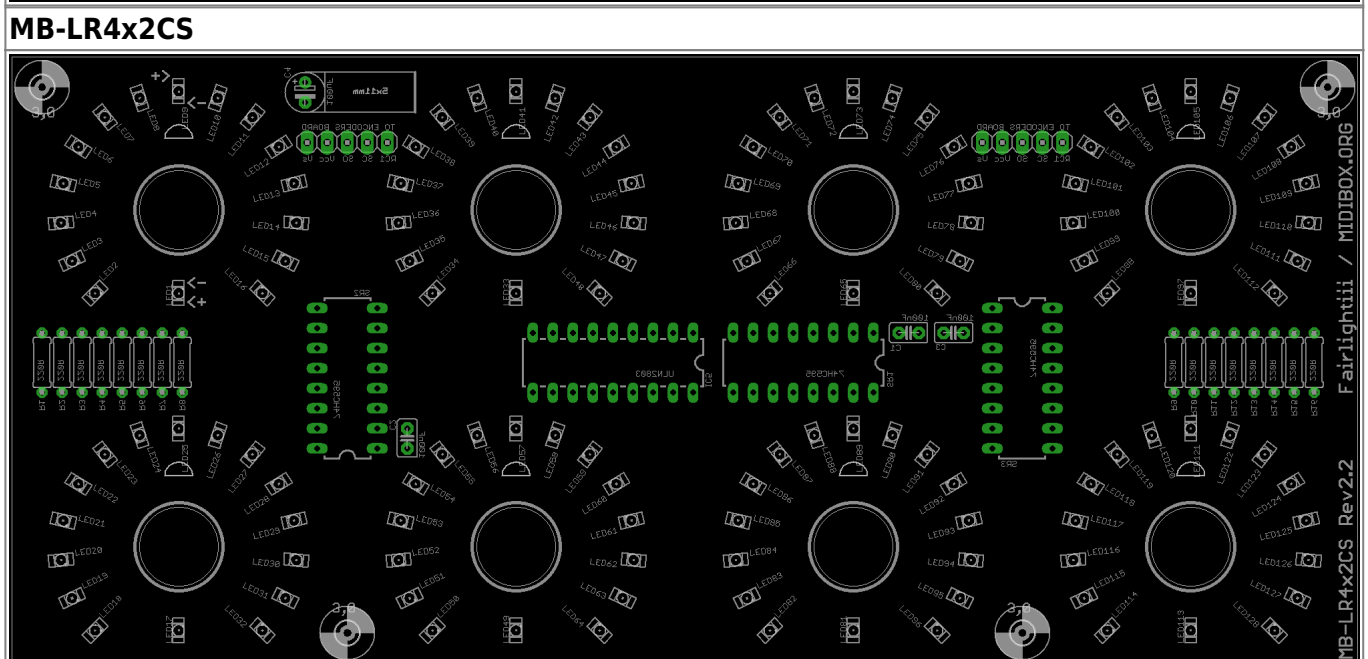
MB-LR4x2CS

Fairlightiii / MIDIBOX.ORG

MB-LR4x2CS Rev2.2

5x11mm
100nF
TO ENCODERS BOARD
RCL SC SO VCC Vs

LED1 LED2 LED3 LED4 LED5 LED6 LED7 LED8 LED9 LED10 LED11 LED12 LED13 LED14 LED15 LED16
LED33 LED34 LED35 LED36 LED37 LED38 LED39 LED40 LED41 LED42 LED43 LED44 LED45 LED46 LED47 LED48
LED65 LED66 LED67 LED68 LED69 LED70 LED71 LED72 LED73 LED74 LED75 LED76 LED77 LED78 LED79 LED80
LED97 LED98 LED99 LED100 LED101 LED102 LED103 LED104 LED105 LED106 LED107 LED108 LED109 LED110 LED111 LED112
LED17 LED18 LED19 LED20 LED21 LED22 LED23 LED24 LED25 LED26 LED27 LED28 LED29 LED30 LED31 LED32
LED49 LED50 LED51 LED52 LED53 LED54 LED55 LED56 LED57 LED58 LED59 LED60 LED61 LED62 LED63 LED64
LED81 LED82 LED83 LED84 LED85 LED86 LED87 LED88 LED89 LED90 LED91 LED92 LED93 LED94 LED95 LED96
LED113 LED114 LED115 LED116 LED117 LED118 LED119 LED120 LED121 LED122 LED123 LED124 LED125 LED126 LED127 LED128

SR2 74HC595
IC1 ULN2803
IC2 74HC595
SR3 74HC595
C1 100nF C2 100nF C3 100nF

R1 R2 R3 R4 R5 R6 R7 R8 330R
R9 R10 R11 R12 R13 R14 R15 R16 330R

3,0